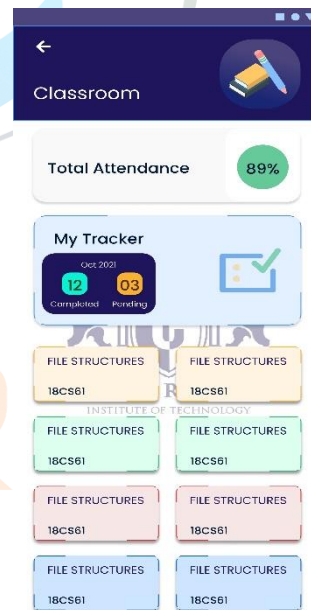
←

Classroom

Total Attendance

89%

My Tracker

Oct 2021

12

03

Completed

Pending

INSTITUTE OF TECHNOLOGY

FILE STRUCTURES

18CS61

FILE STRUCTURES

18CS61

FILE STRUCTURES

18CS61

FILE STRUCTURES

18CS61

FILE STRUCTURES

18CS61

FILE STRUCTURES

18CS61

FILE STRUCTURES

18CS61

FILE STRUCTURES

18CS61